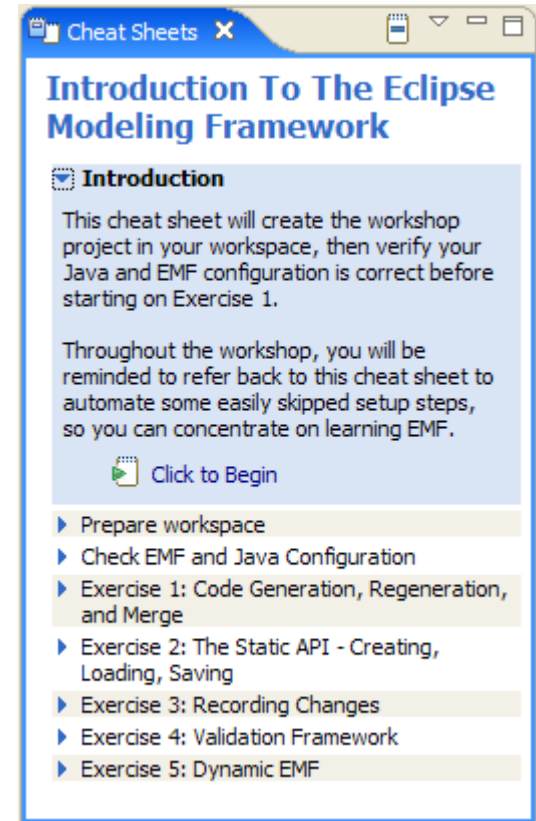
Cheat Sheets ✕

Introduction To The Eclipse Modeling Framework

Introduction

This cheat sheet will create the workshop project in your workspace, then verify your Java and EMF configuration is correct before starting on Exercise 1.

Throughout the workshop, you will be reminded to refer back to this cheat sheet to automate some easily skipped setup steps, so you can concentrate on learning EMF.

Click to Begin

Prepare workspace
Check EMF and Java Configuration
Exercise 1: Code Generation, Regeneration, and Merge
Exercise 2: The Static API - Creating, Loading, Saving
Exercise 3: Recording Changes
Exercise 4: Validation Framework
Exercise 5: Dynamic EMF